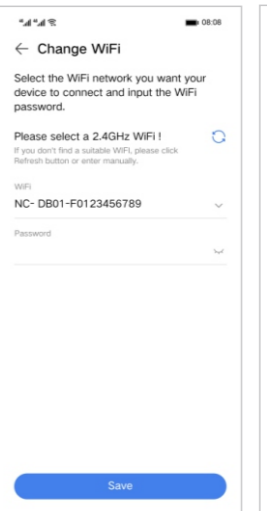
08:08

← Change WiFi

Select the WiFi network you want your device to connect and input the WiFi password.

Please select a 2.4GHz WiFi !

If you don't find a suitable WiFi, please click Refresh button or enter manually.

WiFi

NC- DB01-F0123456789

Password

Save